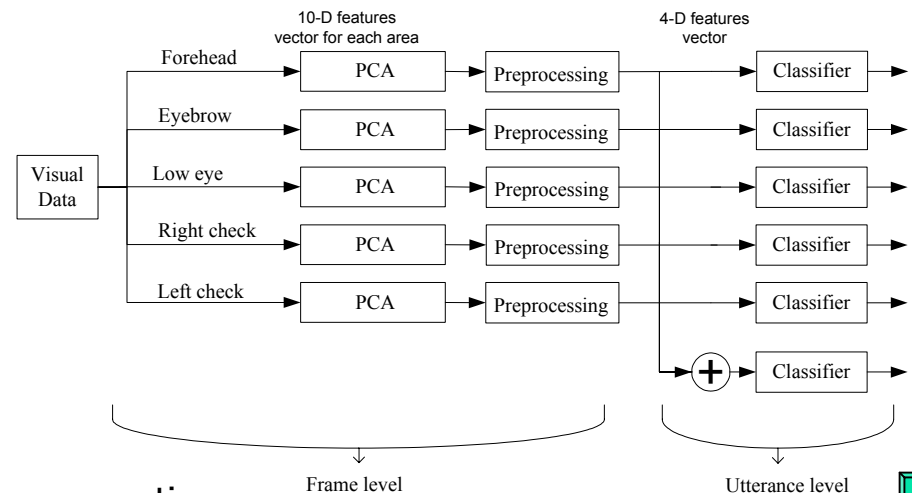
10-D features vector for each area

4-D features vector

Visual Data

Forehead

Eyebrow

Low eye

Right check

Left check

PCA

PCA

PCA

PCA

PCA

Preprocessing

Preprocessing

Preprocessing

Preprocessing

Preprocessing

Classifier

Classifier

Classifier

Classifier

Classifier

+

Classifier

Frame level

Utterance level